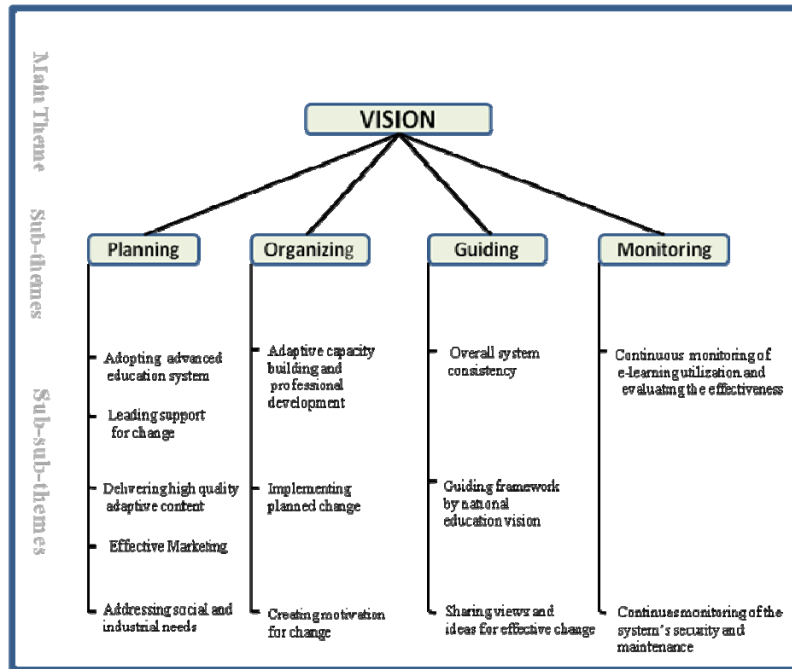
Main Theme

Sub-themes

Sub-sub-themes

VISION

Planning

Organizing

Guiding

Monitoring

Adopting advanced education system

Leading support for change

Delivering high quality adaptive content

Effective Marketing

Addressing social and industrial needs

Adaptive capacity building and professional development

Implementing planned change

Creating motivation for change

Overall system consistency

Guiding framework by national education vision

Sharing views and ideas for effective change

Continuous monitoring of e-learning utilization and evaluating the effectiveness

Continues monitoring of the system's security and maintenance